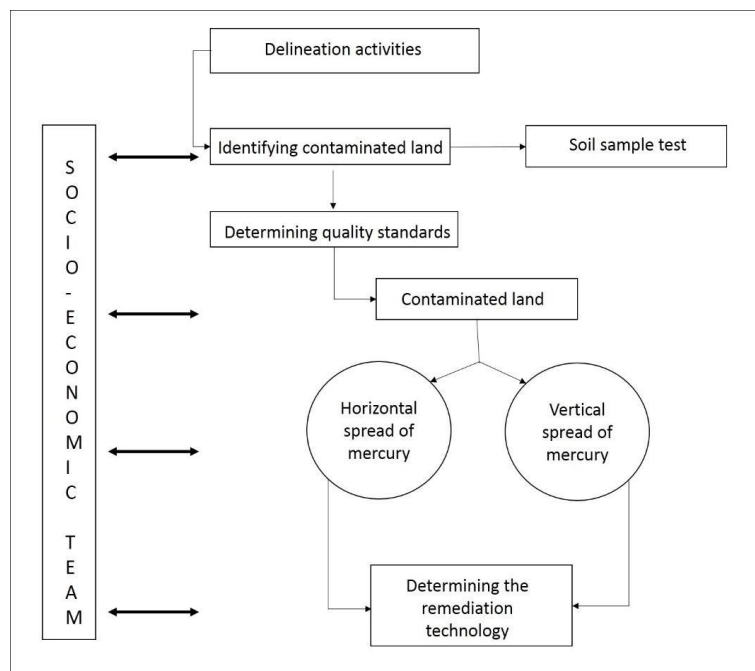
Delineation activities

SOCIO-ECONOMIC TEAM

Identifying contaminated land

Soil sample test

Determining quality standards

Contaminated land

Horizontal spread of mercury

Vertical spread of mercury

Determining the remediation technology